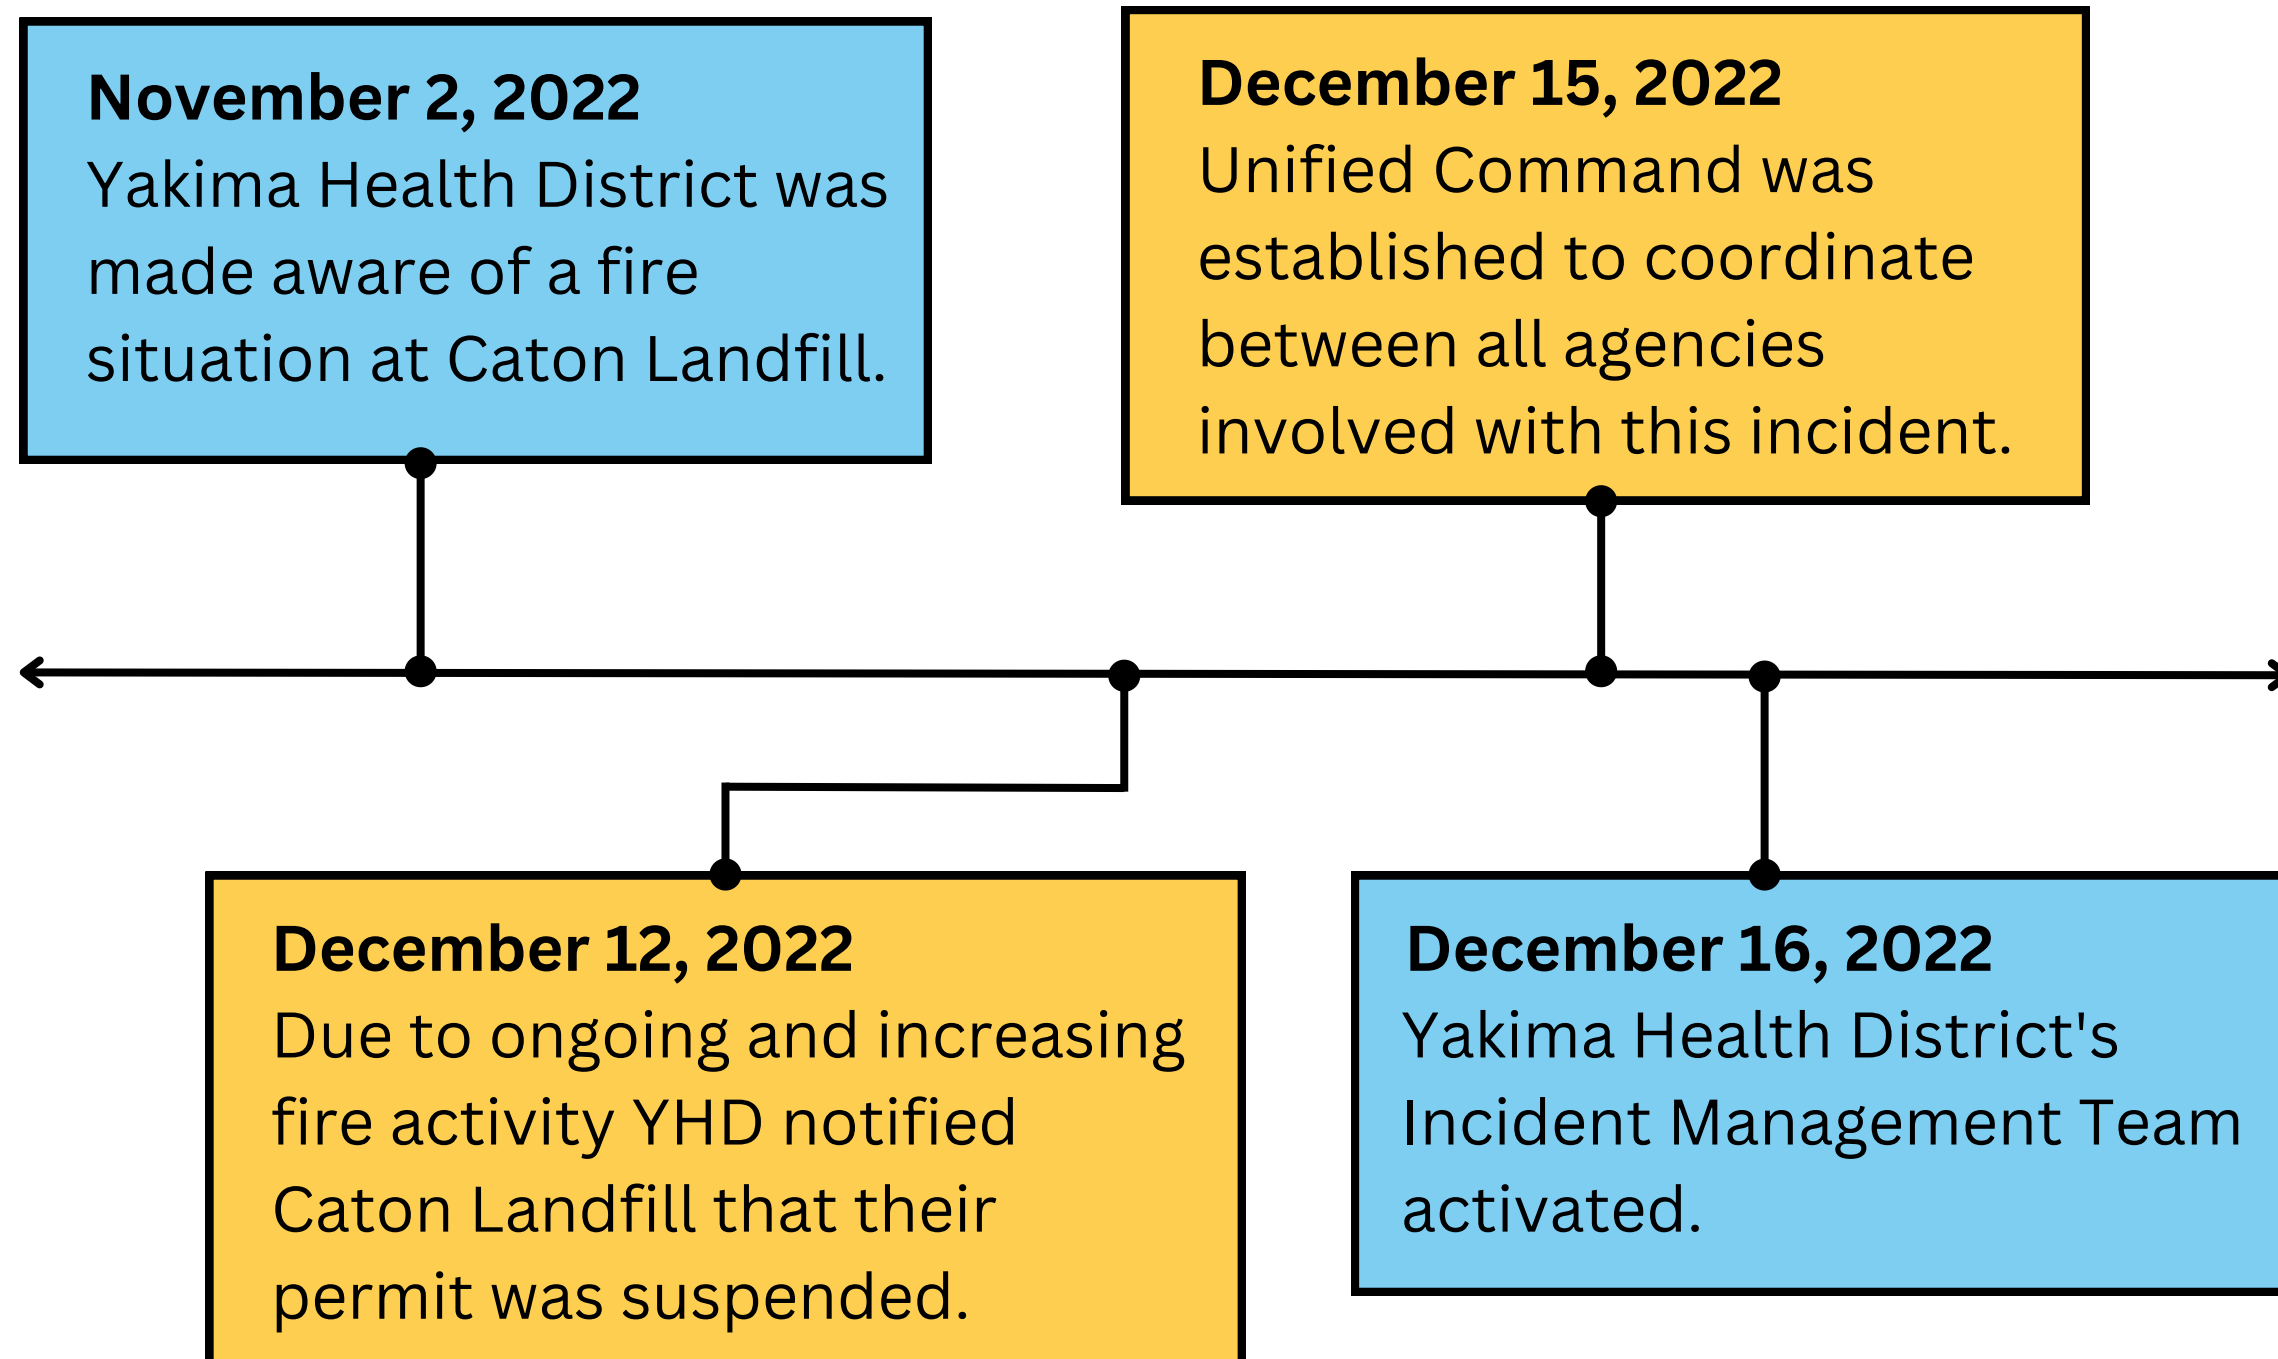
November 2, 2022
Yakima Health District was made aware of a fire situation at Caton Landfill.

December 12, 2022
Due to ongoing and increasing fire activity YHD notified Caton Landfill that their permit was suspended.

December 15, 2022
Unified Command was established to coordinate between all agencies involved with this incident.

December 16, 2022
Yakima Health District's Incident Management Team activated.